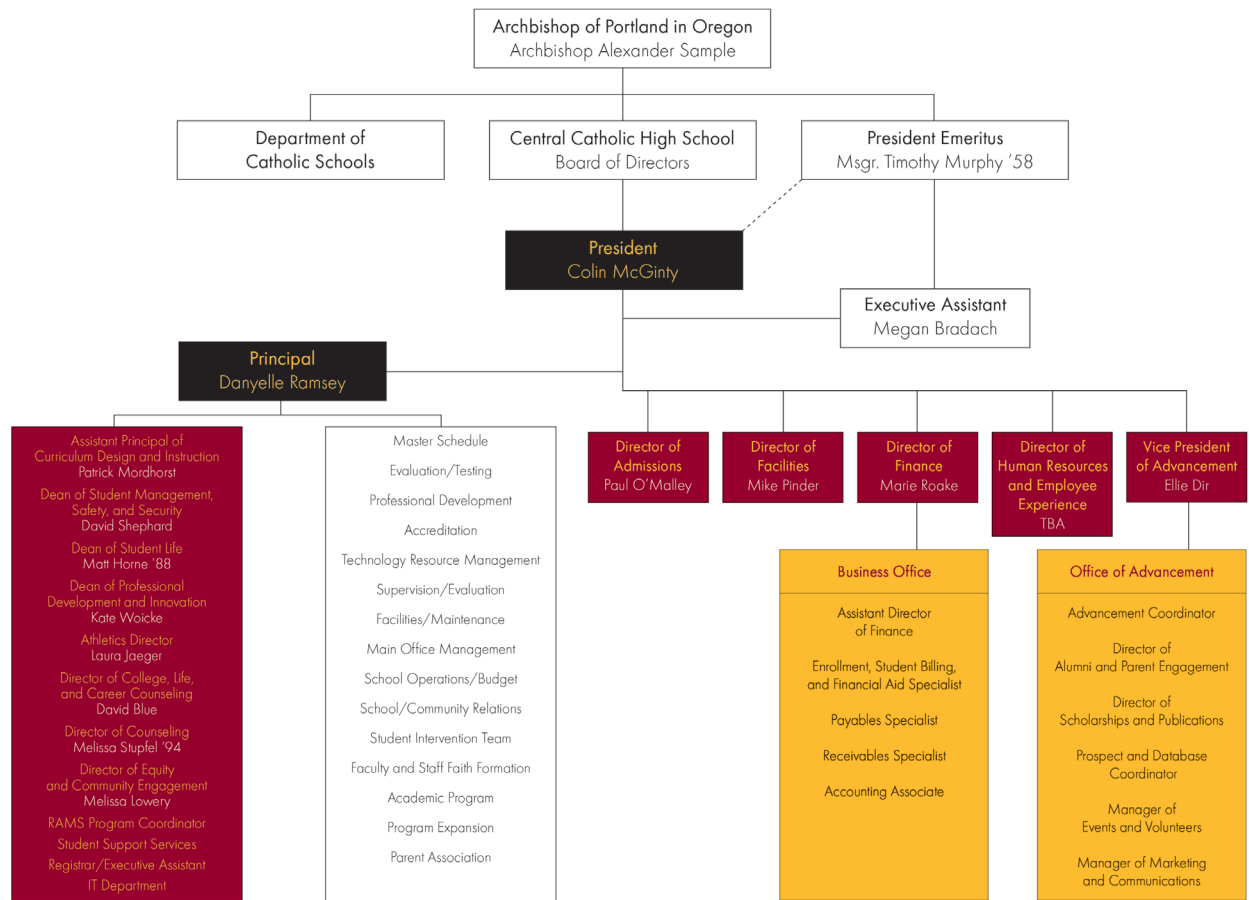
Archbishop of Portland in Oregon
Archbishop Alexander Sample

Department of
Catholic Schools

Central Catholic High School
Board of Directors

President Emeritus
Msgr. Timothy Murphy '58

President
Colin McGinty

Executive Assistant
Megan Bradach

Principal
Danyelle Ramsey

Assistant Principal of Curriculum Design and Instruction
Patrick Mordhorst
Dean of Student Management, Safety, and Security
David Shephard
Dean of Student Life
Matt Horne '88
Dean of Professional Development and Innovation
Kate Woicke
Athletics Director
Laura Jaeger
Director of College, Life, and Career Counseling
David Blue
Director of Counseling
Melissa Stupfel '94
Director of Equity and Community Engagement
Melissa Lowery
RAMS Program Coordinator
Student Support Services
Registrar/Executive Assistant
IT Department

Master Schedule
Evaluation/Testing
Professional Development
Accreditation
Technology Resource Management
Supervision/Evaluation
Facilities/Maintenance
Main Office Management
School Operations/Budget
School/Community Relations
Student Intervention Team
Faculty and Staff Faith Formation
Academic Program
Program Expansion
Parent Association

Director of Admissions
Paul O'Malley

Director of Facilities
Mike Pinder

Director of Finance
Marie Roake

Director of Human Resources and Employee Experience
TBA

Vice President of Advancement
Ellie Dir

Business Office
Assistant Director of Finance
Enrollment, Student Billing, and Financial Aid Specialist
Payables Specialist
Receivables Specialist
Accounting Associate

Office of Advancement
Advancement Coordinator
Director of Alumni and Parent Engagement
Director of Scholarships and Publications
Prospect and Database Coordinator
Manager of Events and Volunteers
Manager of Marketing and Communications